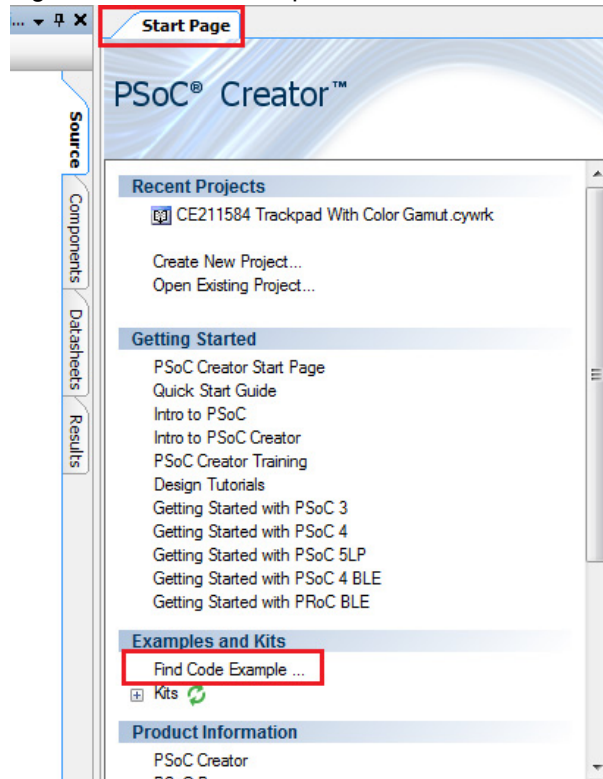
Start Page

Source
Components
Datasheets
Results

PSoC® Creator™

Recent Projects
CE211584 Trackpad With Color Gamut.cywrk

Create New Project...
Open Existing Project...

Getting Started
PSoC Creator Start Page
Quick Start Guide
Intro to PSoC
Intro to PSoC Creator
PSoC Creator Training
Design Tutorials
Getting Started with PSoC 3
Getting Started with PSoC 4
Getting Started with PSoC 5LP
Getting Started with PSoC 4 BLE
Getting Started with PRoC BLE

Examples and Kits
Find Code Example ...
Kits

Product Information
PSoC Creator
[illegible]